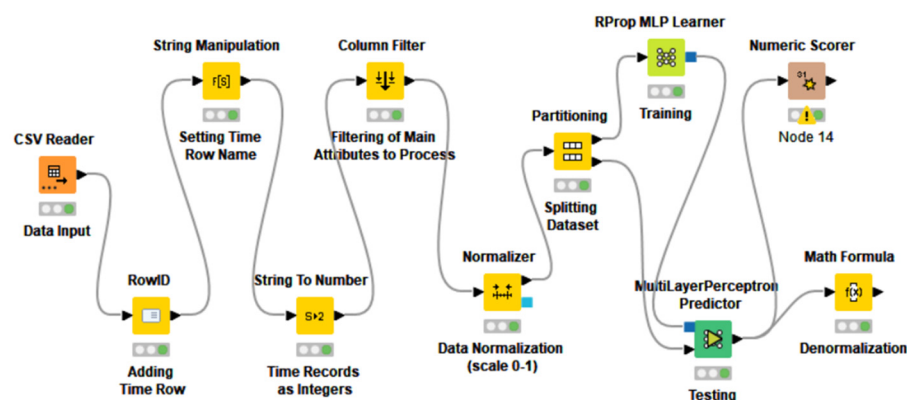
CSV Reader

Data Input

RowID

Adding Time Row

String Manipulation

Setting Time Row Name

String To Number

Time Records as Integers

Column Filter

Filtering of Main Attributes to Process

Normalizer

Data Normalization (scale 0-1)

Partitioning

Splitting Dataset

RProp MLP Learner

Training

MultiLayerPerceptron Predictor

Testing

Numeric Scorer

Node 14

Math Formula

Denormalization